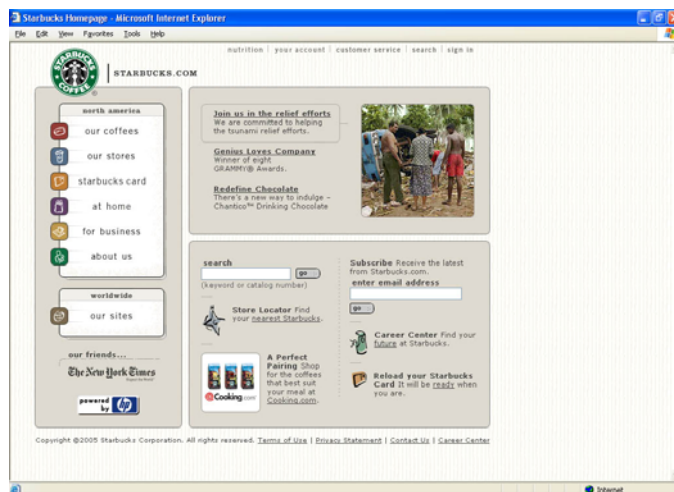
Starbucks Homepage - Microsoft Internet Explorer

File Edit View Favorites Tools Help

nutrition | your account | customer service | search | sign in

STARBUCKS COFFEE

STARBUCKS.COM

north america

our coffees

our stores

starbucks card

at home

for business

about us

worldwide

our sites

our friends...

The New York Times

powered by hp

Join us in the relief efforts
We are committed to helping the tsunami relief efforts.

Genius Loves Company
Winner of eight GRAMMY® Awards.

Redefine Chocolate
There's a new way to indulge – Chantico™ Drinking Chocolate

search

go

(keyword or catalog number)

Store Locator Find your nearest Starbucks.

A Perfect Pairing Shop for the coffees that best suit your meal at Cooking.com.

Cooking.com

Subscribe Receive the latest from Starbucks.com.

enter email address

go

Career Center Find your future at Starbucks.

Reload your Starbucks Card It will be ready when you are.

Copyright ©2005 Starbucks Corporation. All rights reserved. Terms of Use | Privacy Statement | Contact Us | Career Center

Internet